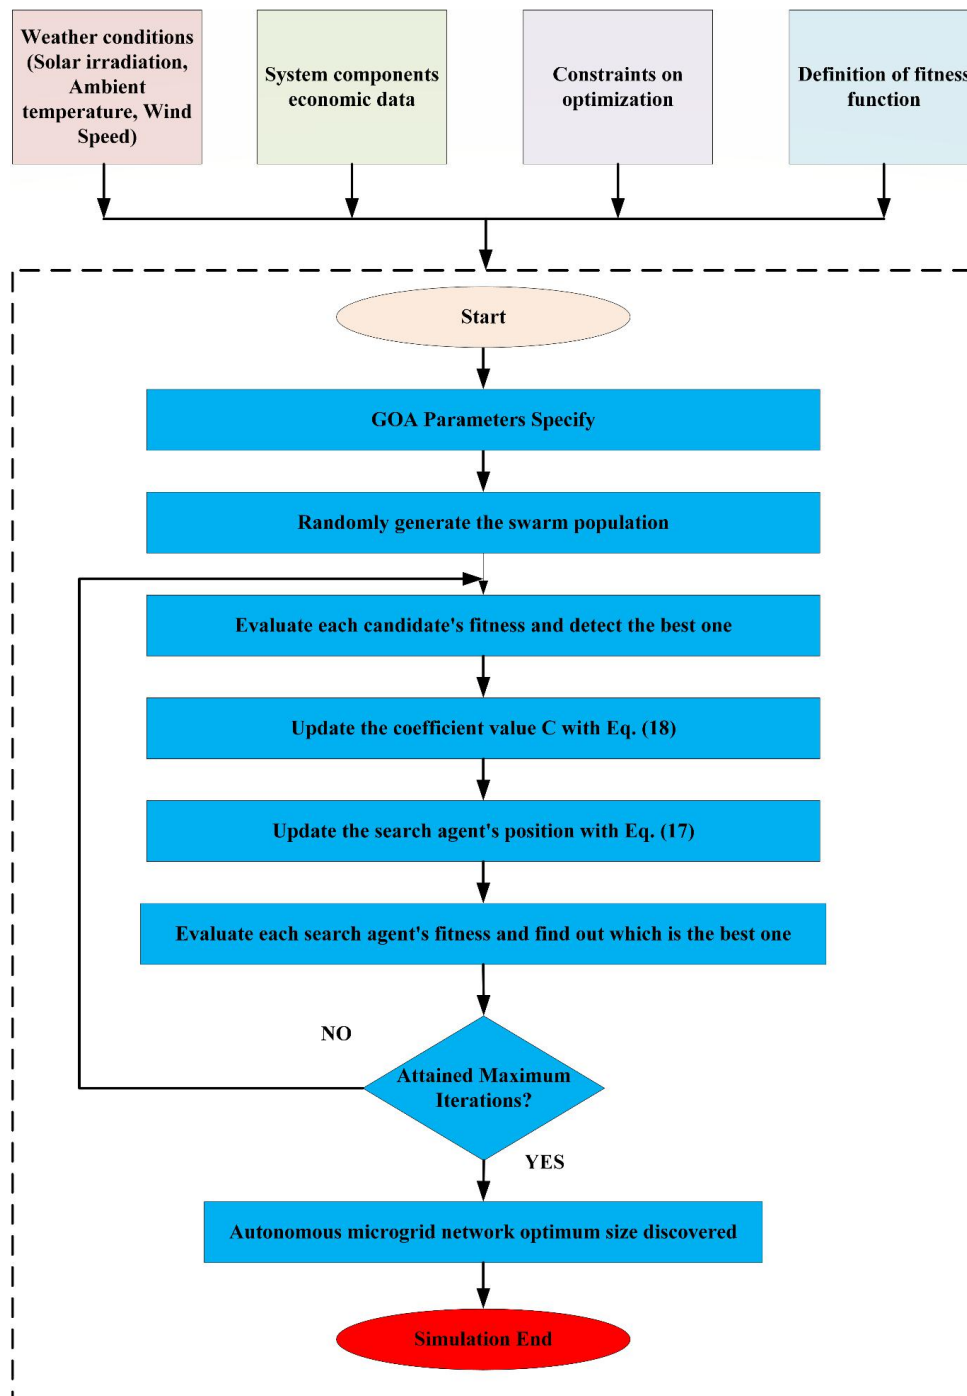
Weather conditions (Solar irradiation, Ambient temperature, Wind Speed)

System components economic data

Constraints on optimization

Definition of fitness function

Start

GOA Parameters Specify

Randomly generate the swarm population

Evaluate each candidate's fitness and detect the best one

Update the coefficient value C with Eq. (18)

Update the search agent's position with Eq. (17)

Evaluate each search agent's fitness and find out which is the best one

NO

Attained Maximum Iterations?

YES

Autonomous microgrid network optimum size discovered

Simulation End